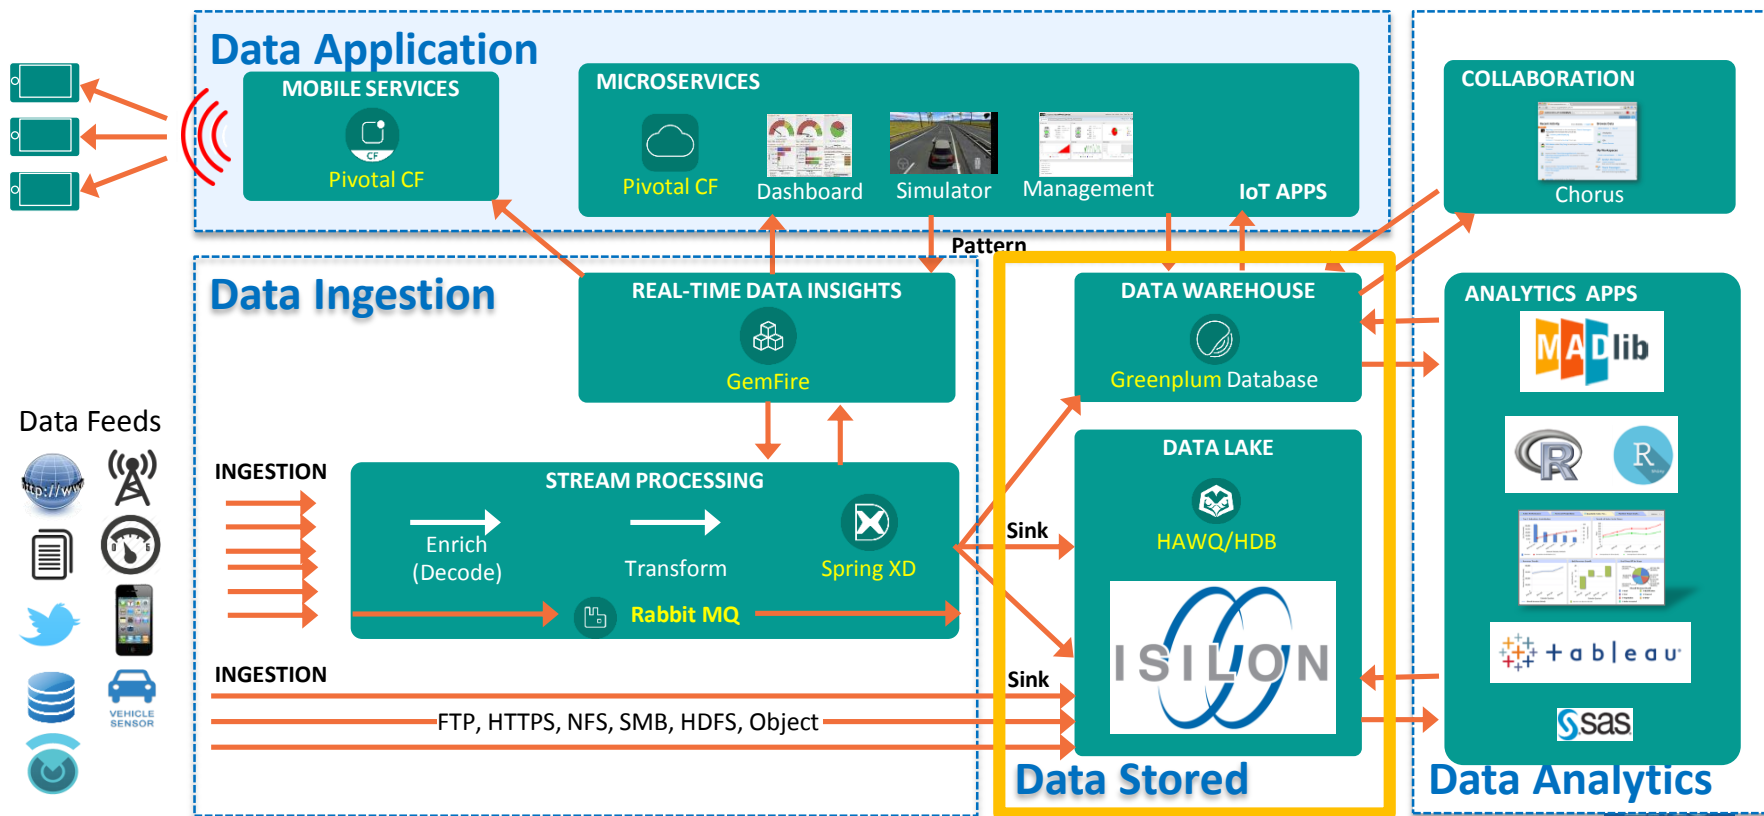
Data Application

MOBILE SERVICES

CF

Pivotal CF

MICROSERVICES

Pivotal CF

Dashboard

Simulator

Management

IoT APPS

COLLABORATION

Chorus

Pattern

Data Ingestion

REAL-TIME DATA INSIGHTS

GemFire

DATA WAREHOUSE

Greenplum Database

ANALYTICS APPS

MADlib

R

R

+ a b | e a u

sas

Data Feeds

http://www

VEHICLE SENSOR

INGESTION

STREAM PROCESSING

Enrich (Decode)

Transform

Spring XD

Rabbit MQ

DATA LAKE

HAWQ/HDB

ISILON

Sink

Sink

INGESTION

FTP, HTTPS, NFS, SMB, HDFS, Object

Data Stored

Data Analytics